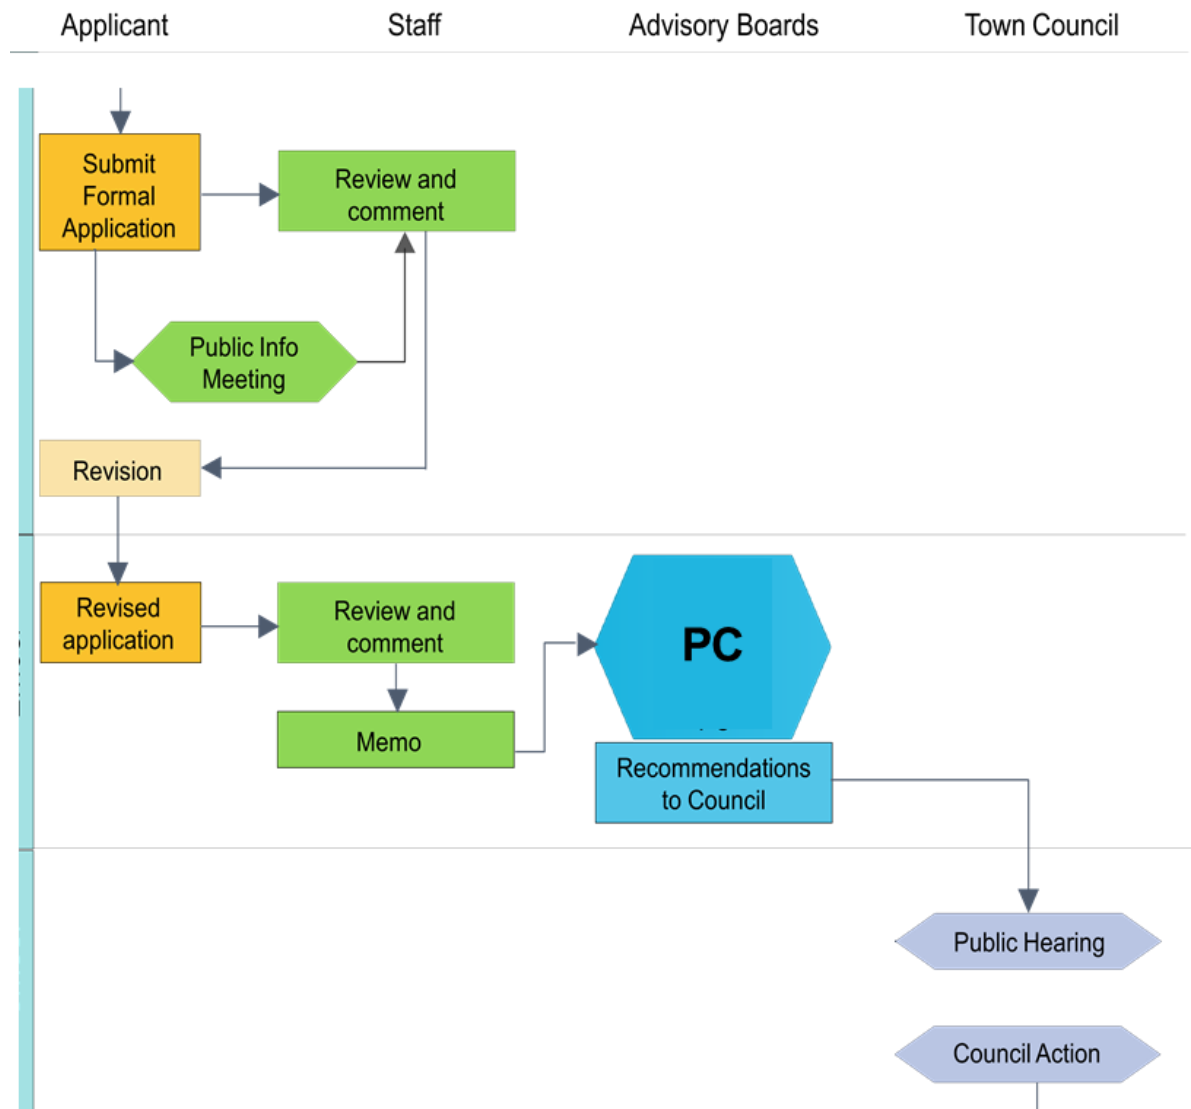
Applicant

Staff

Advisory Boards

Town Council

Submit Formal Application

Review and comment

Public Info Meeting

Revision

Revised application

Review and comment

Memo

PC

Recommendations to Council

Public Hearing

Council Action